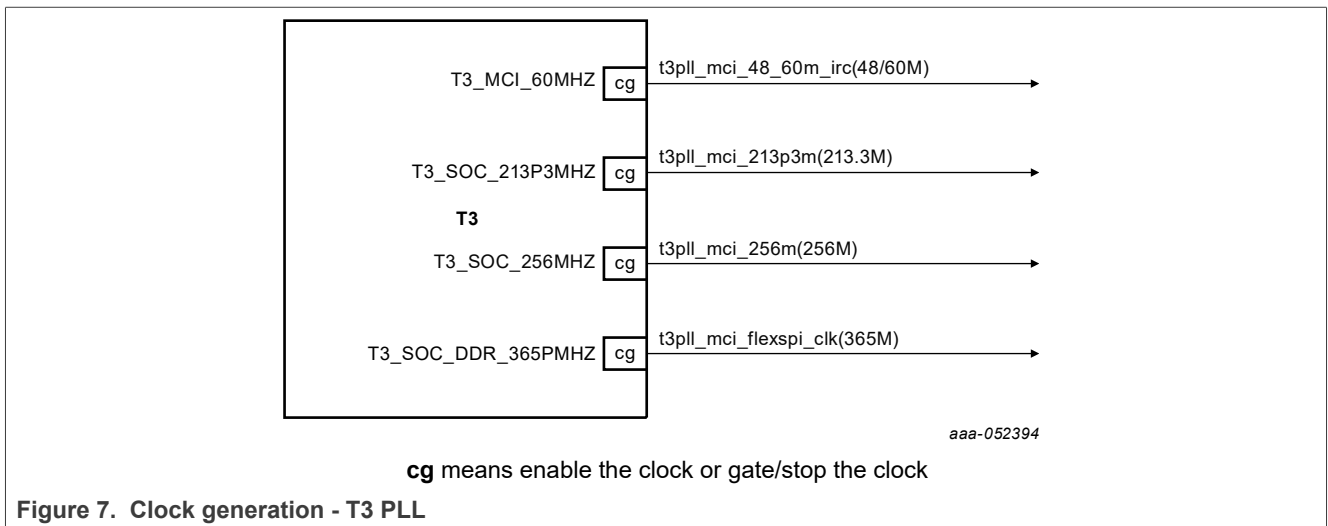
T3_MCI_60MHZ cg t3pll_mci_48_60m_irc(48/60M)

T3_SOC_213P3MHZ cg t3pll_mci_213p3m(213.3M)

T3

T3_SOC_256MHZ cg t3pll_mci_256m(256M)

T3_SOC_DDR_365PMHZ cg t3pll_mci_flexspi_clk(365M)

aaa-052394

**cg** means enable the clock or gate/stop the clock

**Figure 7. Clock generation - T3 PLL**